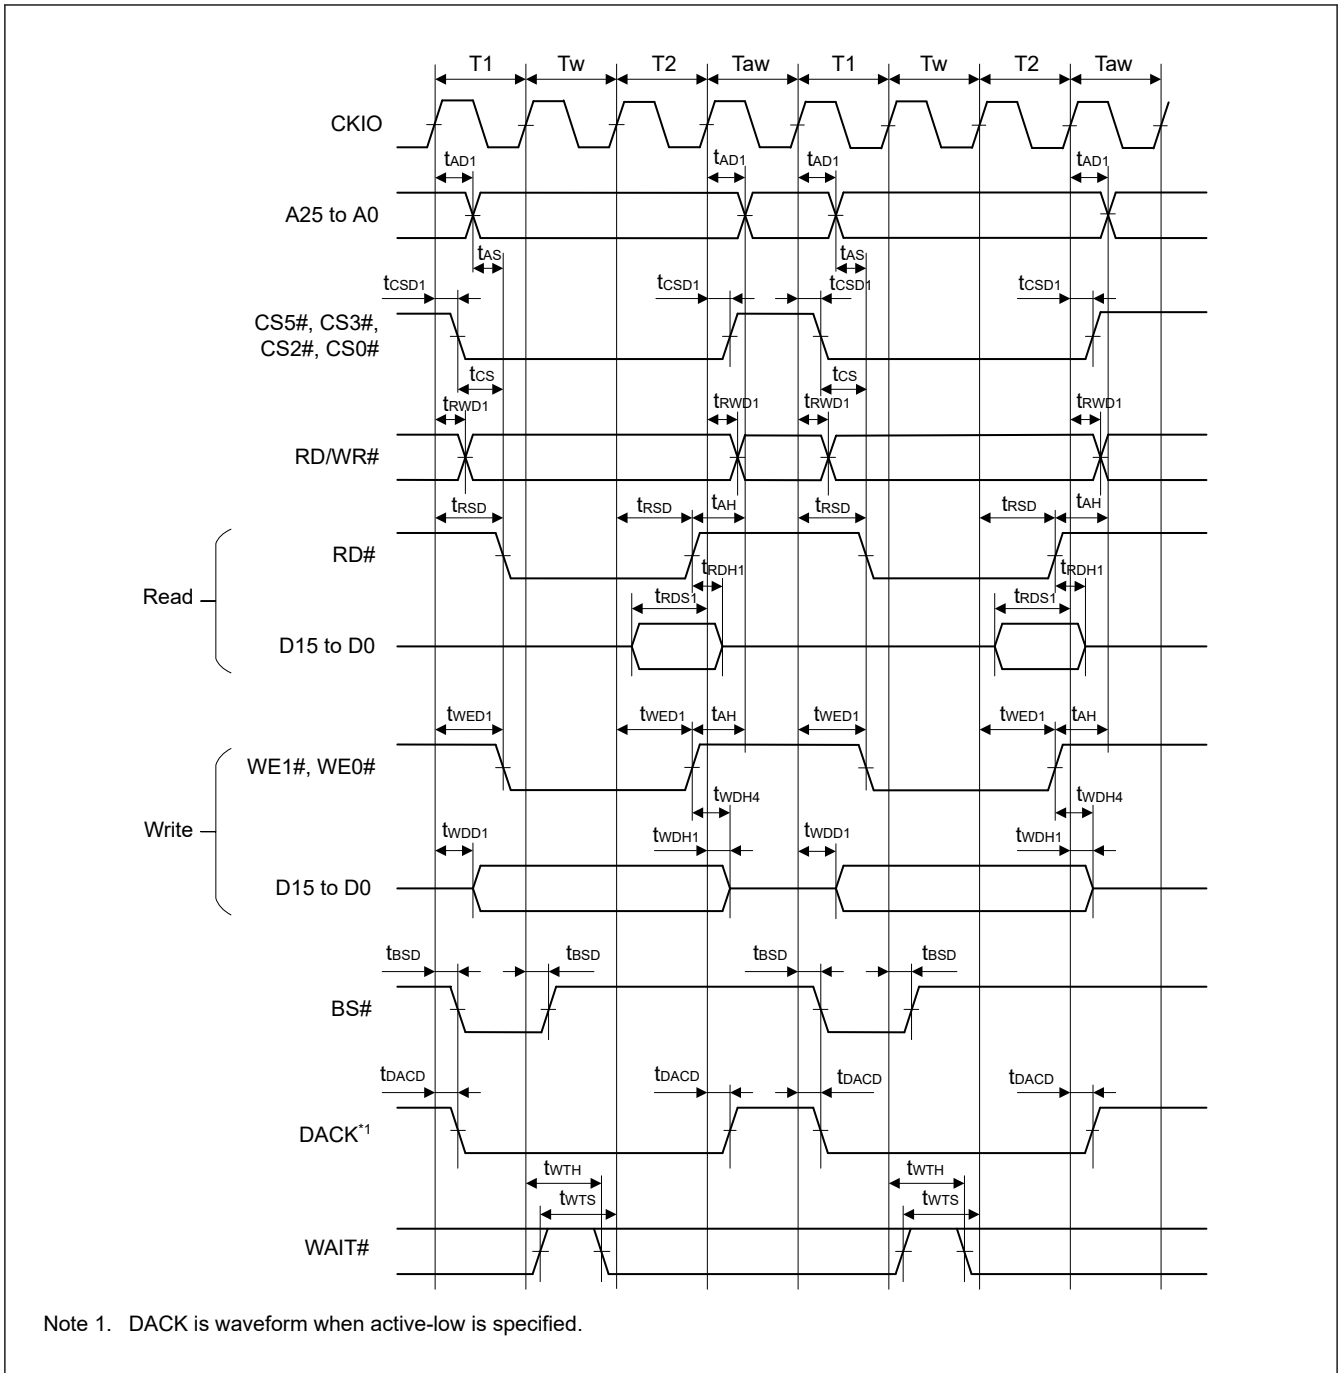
T1 Tw T2 Taw T1 Tw T2 Taw

CKIO

$t_{AD1}$ $t_{AD1}$ $t_{AD1}$ $t_{AD1}$

A25 to A0

$t_{AS}$ $t_{AS}$

$t_{CSD1}$ $t_{CSD1}$ $t_{CSD1}$ $t_{CSD1}$

CS5#, CS3#, CS2#, CS0#

$t_{CS}$ $t_{CS}$

$t_{RWD1}$ $t_{RWD1}$ $t_{RWD1}$ $t_{RWD1}$

RD/WR#

$t_{RSD}$ $t_{RSD}$ $t_{AH}$ $t_{RSD}$ $t_{RSD}$ $t_{AH}$

RD#

$t_{RDH1}$ $t_{RDH1}$

Read

$t_{RDS1}$ $t_{RDS1}$

D15 to D0

$t_{WED1}$ $t_{WED1}$ $t_{AH}$ $t_{WED1}$ $t_{WED1}$ $t_{AH}$

WE1#, WE0#

$t_{WDH4}$ $t_{WDH4}$

Write

$t_{WDD1}$ $t_{WDH1}$ $t_{WDD1}$ $t_{WDH1}$

D15 to D0

$t_{BSD}$ $t_{BSD}$ $t_{BSD}$ $t_{BSD}$

BS#

$t_{DACD}$ $t_{DACD}$ $t_{DACD}$ $t_{DACD}$

DACK$^{*1}$

$t_{WTH}$ $t_{WTH}$

$t_{WTS}$ $t_{WTS}$

WAIT#

Note 1. DACK is waveform when active-low is specified.